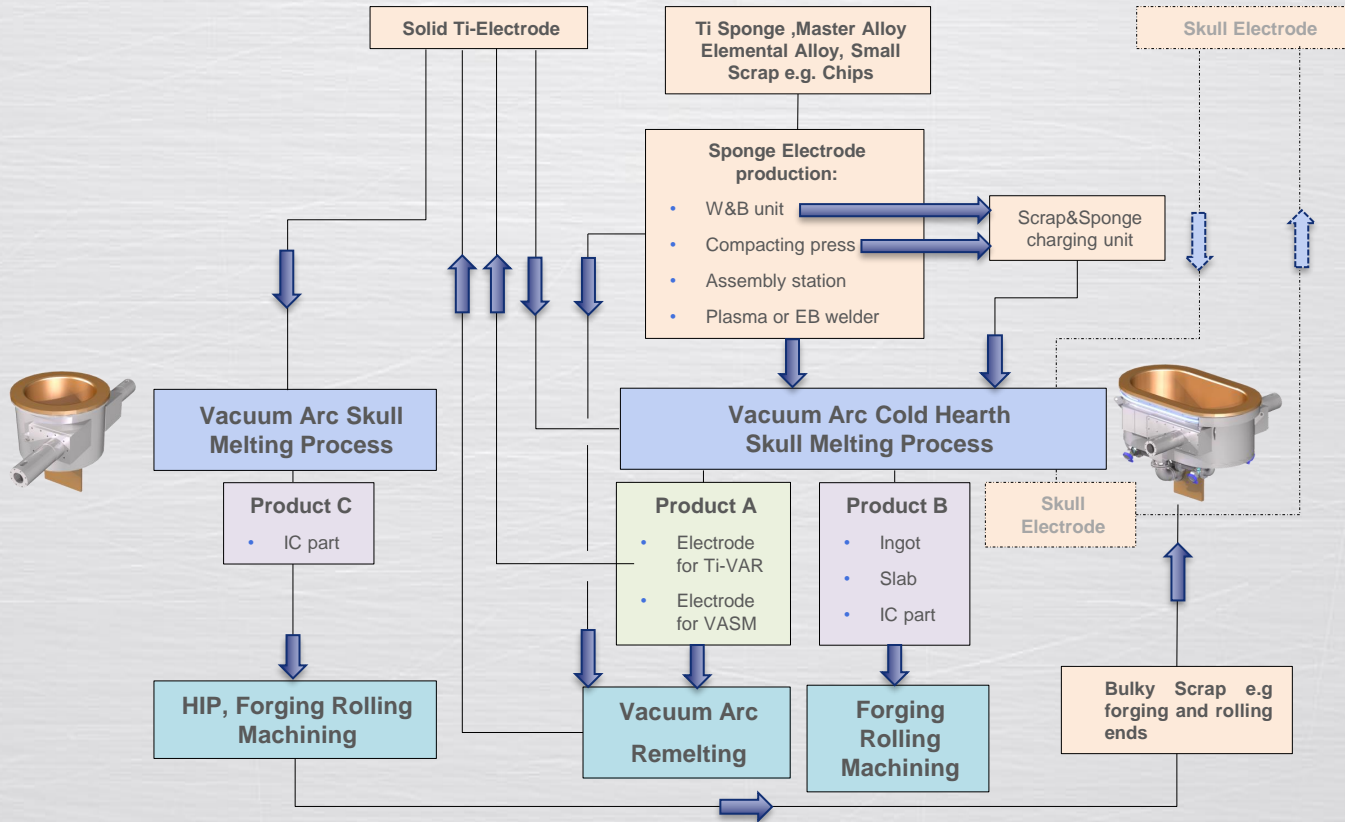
Solid Ti-Electrode

Ti Sponge ,Master Alloy Elemental Alloy, Small Scrap e.g. Chips

Skull Electrode

Sponge Electrode production:
- W&B unit
- Compacting press
- Assembly station
- Plasma or EB welder

Scrap&Sponge charging unit

Vacuum Arc Skull Melting Process

Vacuum Arc Cold Hearth Skull Melting Process

Skull Electrode

Product C
- IC part

Product A
- Electrode for Ti-VAR
- Electrode for VASM

Product B
- Ingot
- Slab
- IC part

HIP, Forging Rolling Machining

Vacuum Arc Remelting

Forging Rolling Machining

Bulky Scrap e.g forging and rolling ends